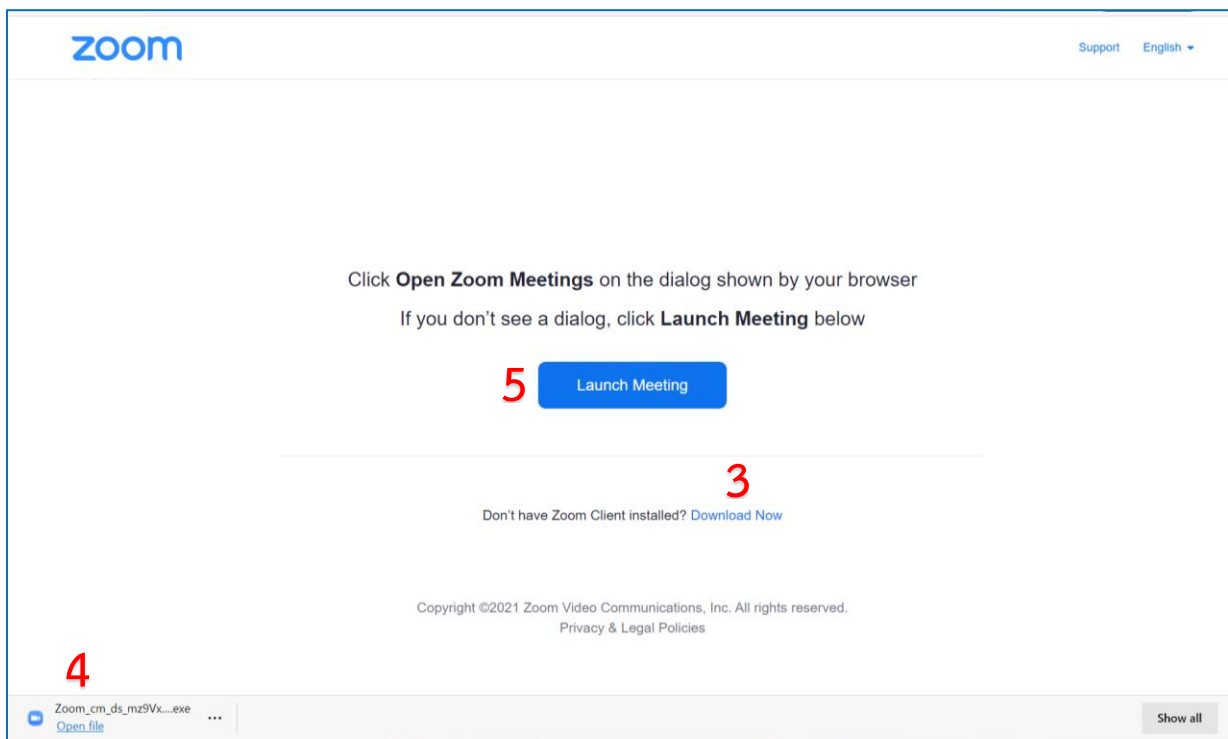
zoom

Support English

Click **Open Zoom Meetings** on the dialog shown by your browser

If you don't see a dialog, click **Launch Meeting** below

5

Launch Meeting

3

Don't have Zoom Client installed? Download Now

Copyright ©2021 Zoom Video Communications, Inc. All rights reserved.
Privacy & Legal Policies

4

Zoom_cm_ds_mz9Vx....exe
Open file

...

Show all